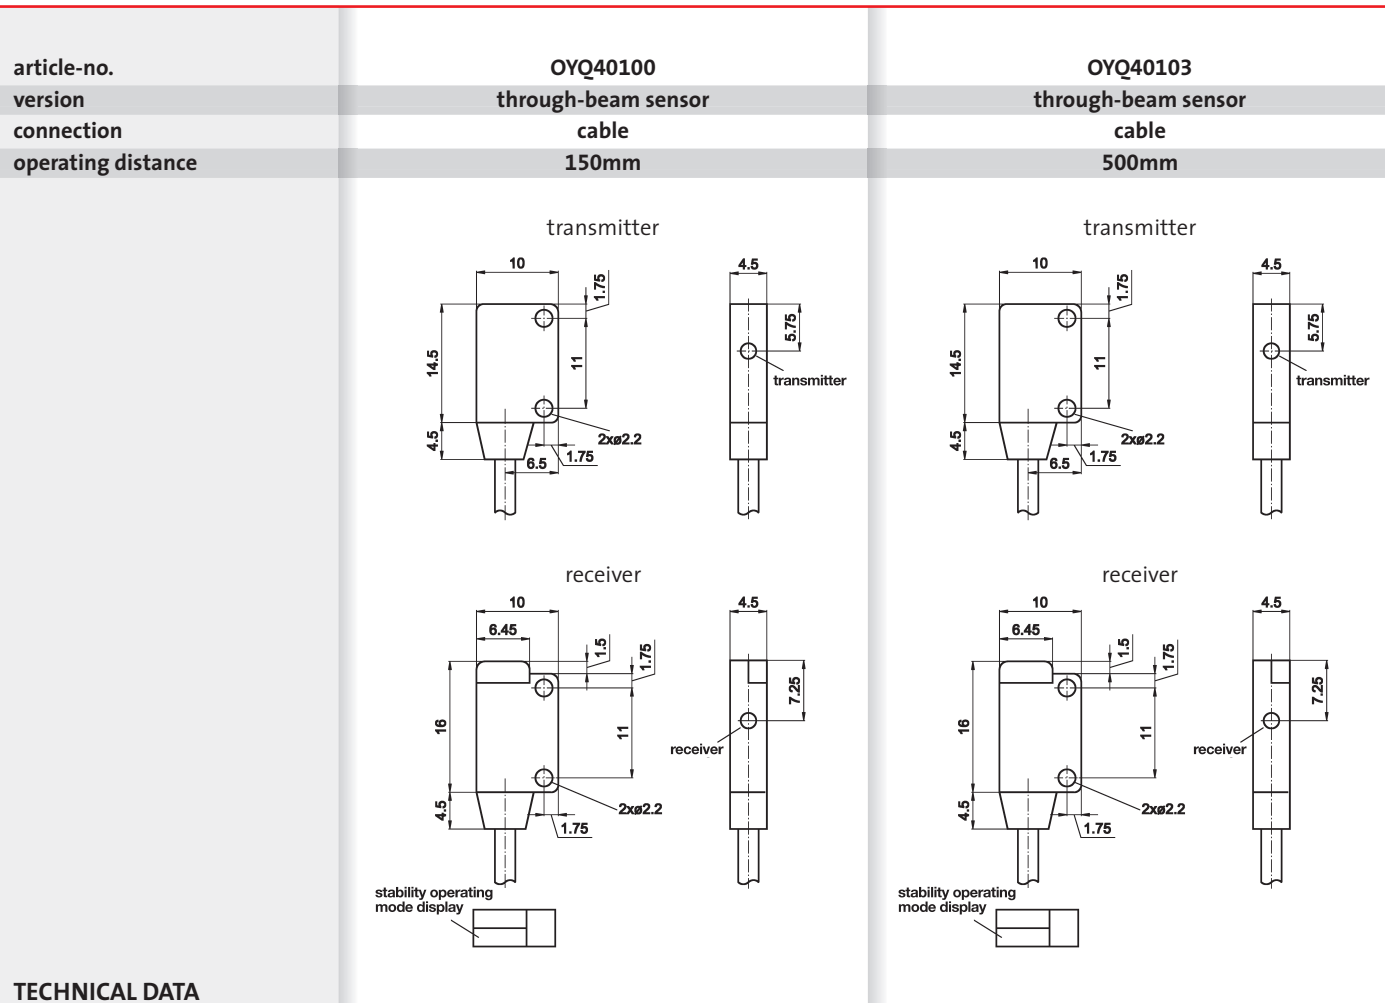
| article-no. | OYQ40100 | OYQ40103 |
|---|---|---|
| version | through-beam sensor | through-beam sensor |
| connection | cable | cable |
| operating distance | 150mm | 500mm |

transmitter

10
1.75
14.5
11
4.5
6.5
1.75
2xø2.2
4.5
5.75
transmitter

receiver

10
6.45
1.5
1.75
16
11
4.5
1.75
2xø2.2
4.5
7.25
receiver
stability operating mode display

transmitter

10
1.75
14.5
11
4.5
6.5
1.75
2xø2.2
4.5
5.75
transmitter

receiver

10
6.45
1.5
1.75
16
11
4.5
1.75
2xø2.2
4.5
7.25
receiver
stability operating mode display

TECHNICAL DATA